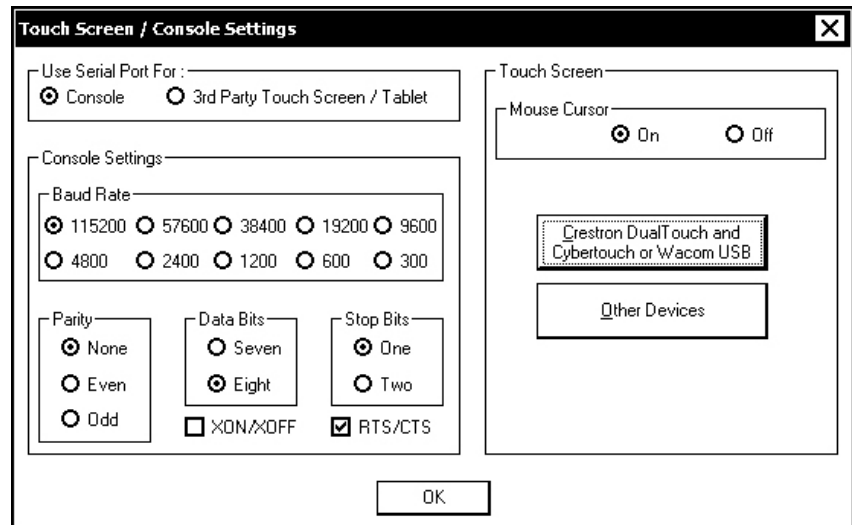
Touch Screen / Console Settings

Use Serial Port For :
Console
3rd Party Touch Screen / Tablet

Console Settings

Baud Rate
115200
57600
38400
19200
9600
4800
2400
1200
600
300

Parity
None
Even
Odd

Data Bits
Seven
Eight

Stop Bits
One
Two

XON/XOFF
RTS/CTS

Touch Screen

Mouse Cursor
On
Off

Crestron DualTouch and Cybertouch or Wacom USB

Other Devices

OK